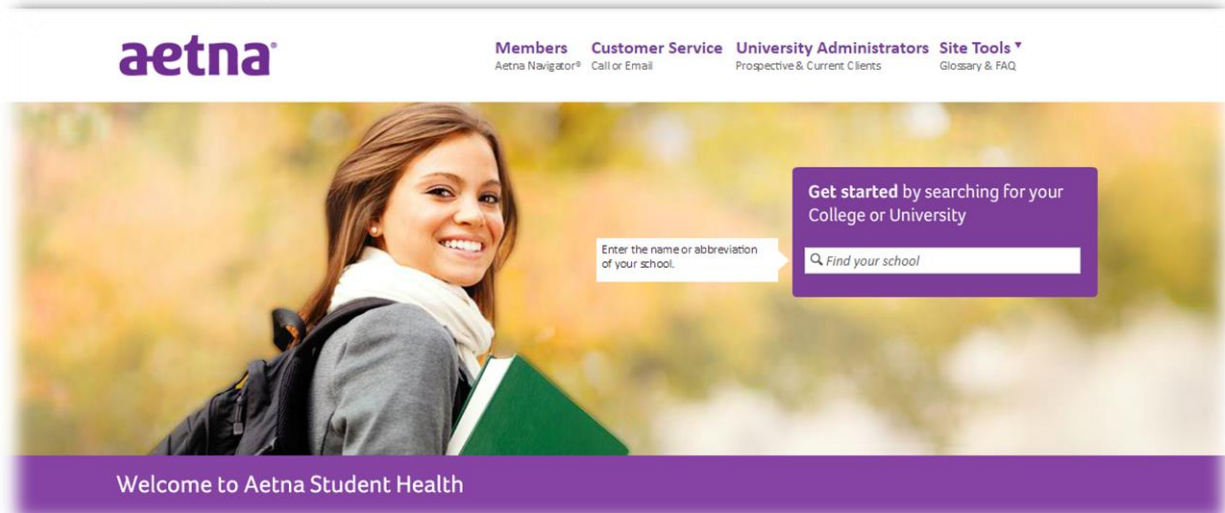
aetna®

Members
Aetna Navigator®

Customer Service
Call or Email

University Administrators
Prospective & Current Clients

Site Tools ▾
Glossary & FAQ

Get started by searching for your College or University

Enter the name or abbreviation of your school.

Find your school

Welcome to Aetna Student Health